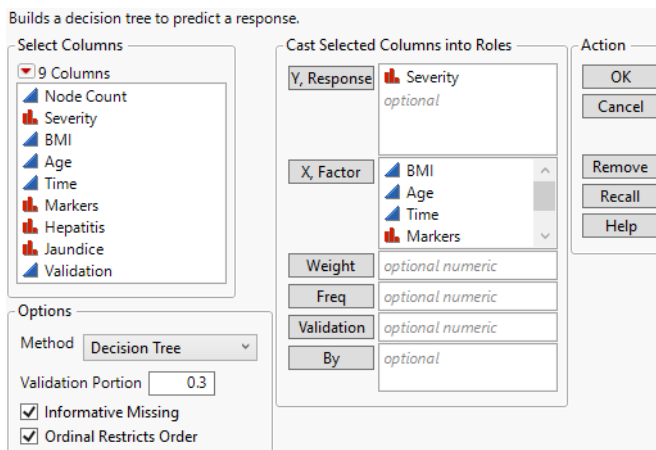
Builds a decision tree to predict a response.

Select Columns
9 Columns
Node Count
Severity
BMI
Age
Time
Markers
Hepatitis
Jaundice
Validation

Cast Selected Columns into Roles
Y, Response
Severity
optional
X, Factor
BMI
Age
Time
Markers
Weight
optional numeric
Freq
optional numeric
Validation
optional numeric
By
optional

Action
OK
Cancel
Remove
Recall
Help

Options
Method
Decision Tree
Validation Portion
0.3
Informative Missing
Ordinal Restricts Order